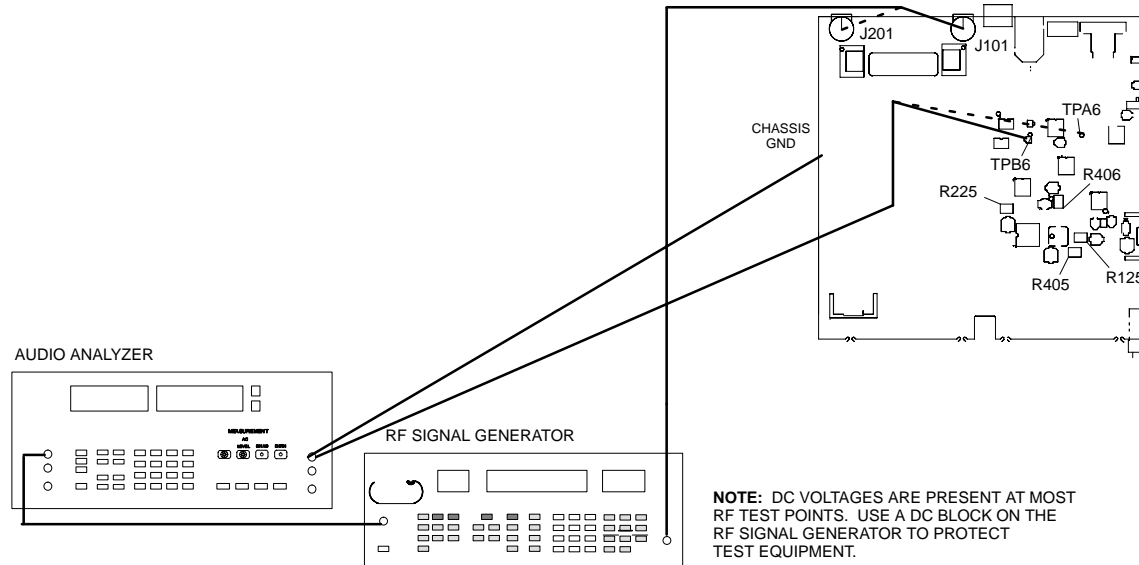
J201
J101
CHASSIS GND
TPA6
TPB6
R406
R225
R405
R125

AUDIO ANALYZER

MEASUREMENT
AC
LEVEL SINAD DISTN

RF SIGNAL GENERATOR

**NOTE:** DC VOLTAGES ARE PRESENT AT MOST RF TEST POINTS. USE A DC BLOCK ON THE RF SIGNAL GENERATOR TO PROTECT TEST EQUIPMENT.